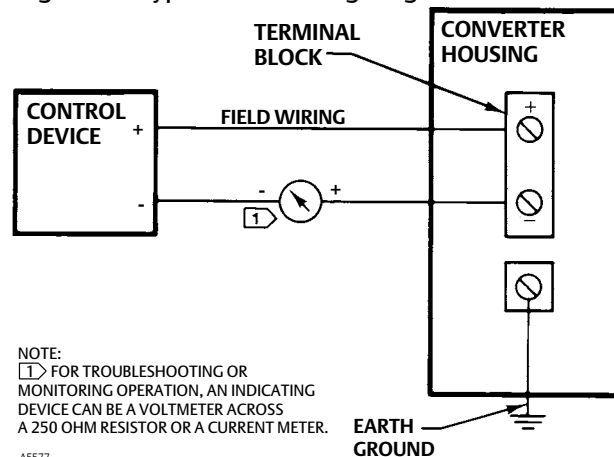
TERMINAL BLOCK

CONVERTER HOUSING

CONTROL DEVICE

+

-

FIELD WIRING

-

+

1

+

-

NOTE:
1 FOR TROUBLESHOOTING OR MONITORING OPERATION, AN INDICATING DEVICE CAN BE A VOLTMETER ACROSS A 250 OHM RESISTOR OR A CURRENT METER.

EARTH GROUND

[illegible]